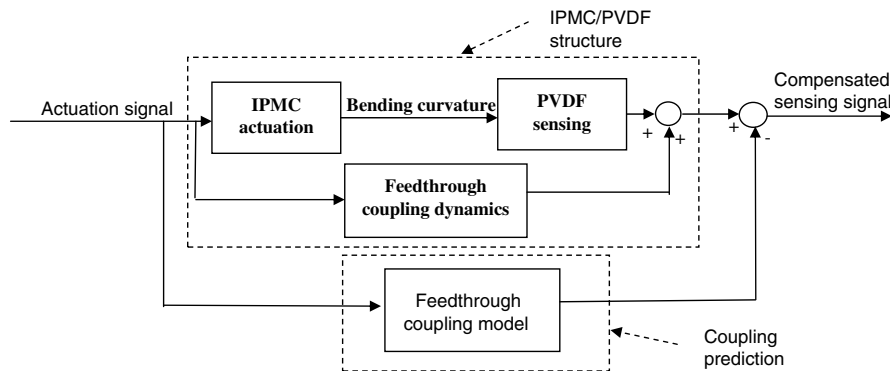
IPMC/PVDF structure

Actuation signal

IPMC actuation

Bending curvature

PVDF sensing

+

+

+

-

Compensated sensing signal

Feedthrough coupling dynamics

Feedthrough coupling model

Coupling prediction